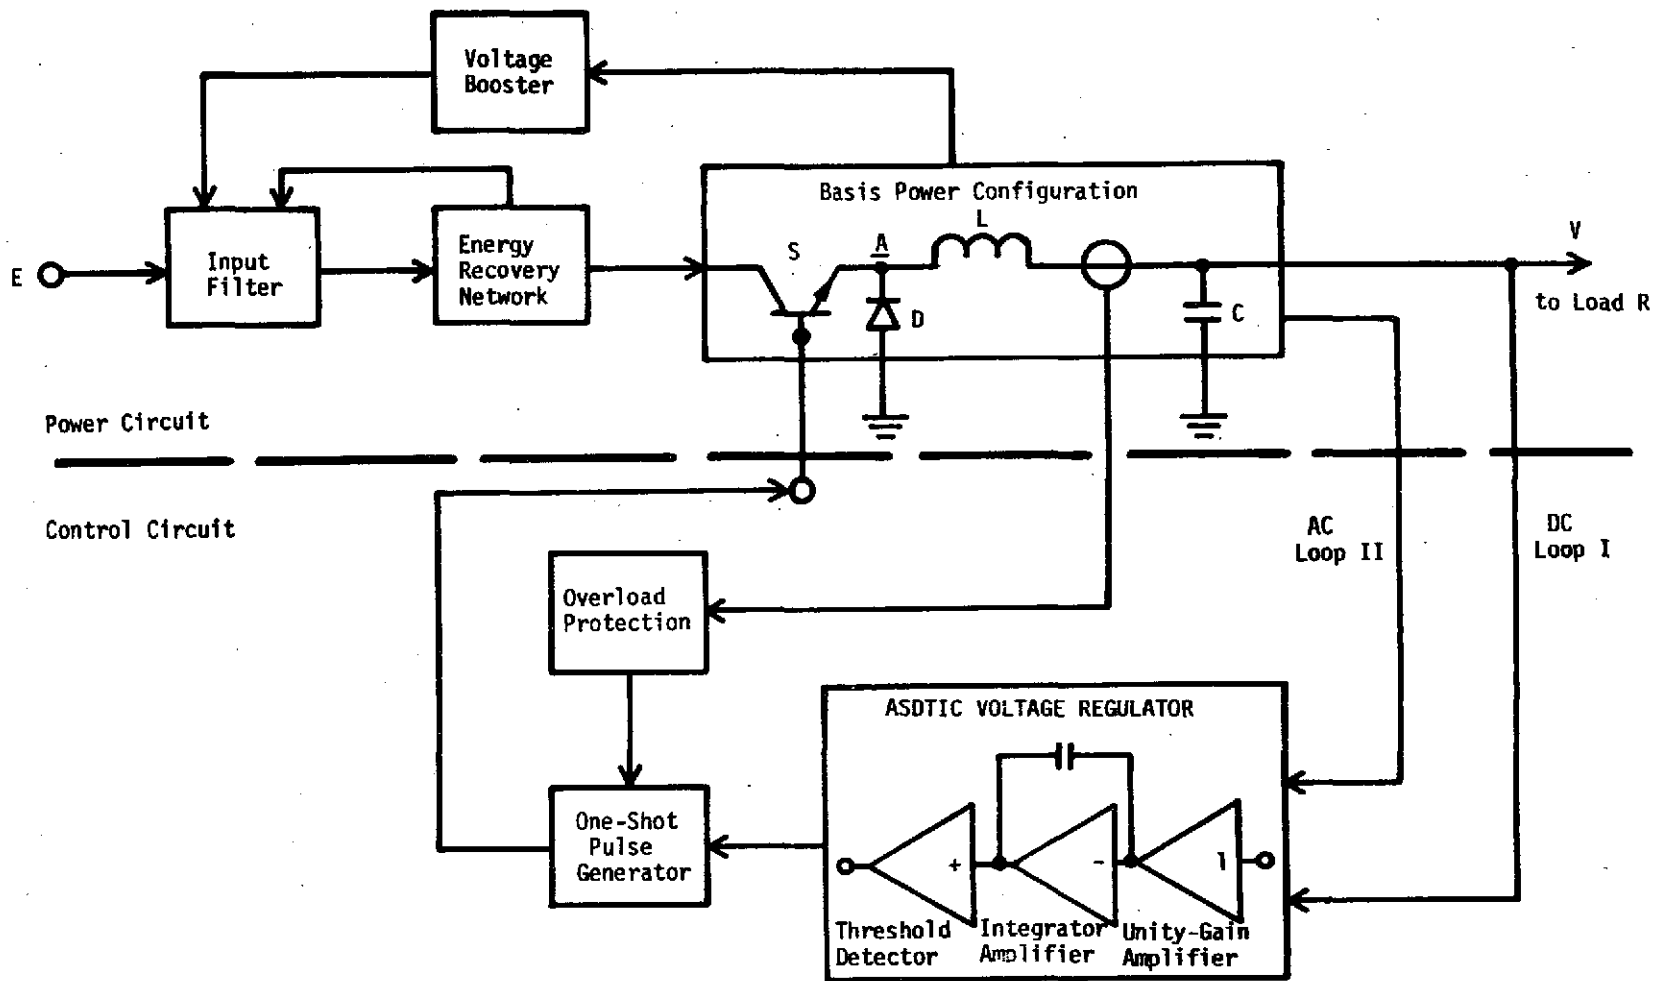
Voltage Booster

Input Filter

Energy Recovery Network

Basis Power Configuration

E

S

A

L

D

C

V

to Load R

Power Circuit

Control Circuit

AC Loop II

DC Loop I

Overload Protection

ASDTIC VOLTAGE REGULATOR

One-Shot Pulse Generator

+

-

1

Threshold Detector

Integrator Amplifier

Unity-Gain Amplifier